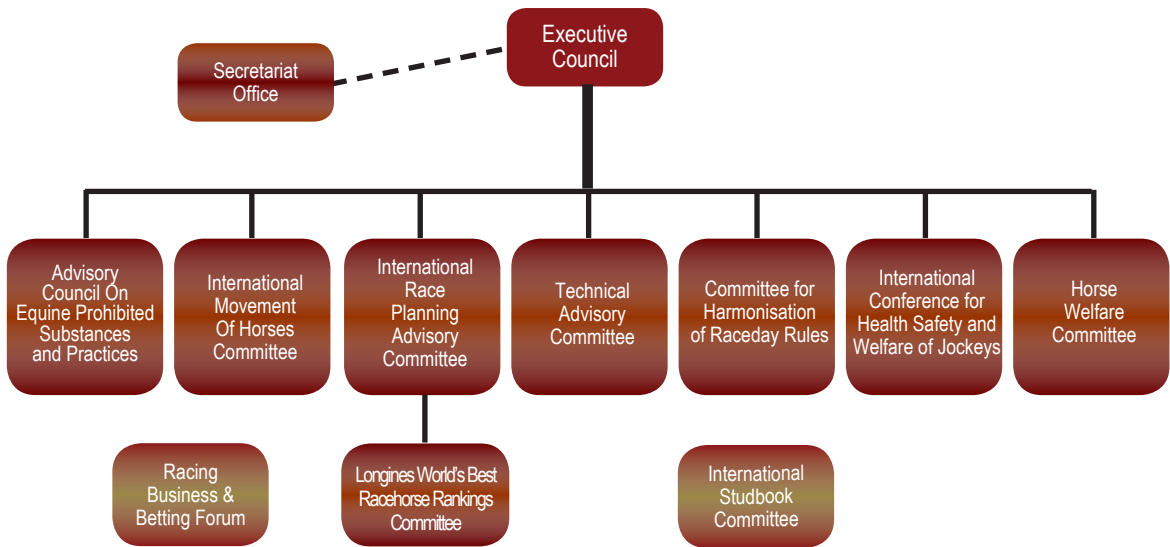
Executive Council

Secretariat Office

Advisory Council On Equine Prohibited Substances and Practices

International Movement Of Horses Committee

International Race Planning Advisory Committee

Technical Advisory Committee

Committee for Harmonisation of Raceday Rules

International Conference for Health Safety and Welfare of Jockeys

Horse Welfare Committee

Racing Business & Betting Forum

Longines World's Best Racehorse Rankings Committee

International Studbook Committee